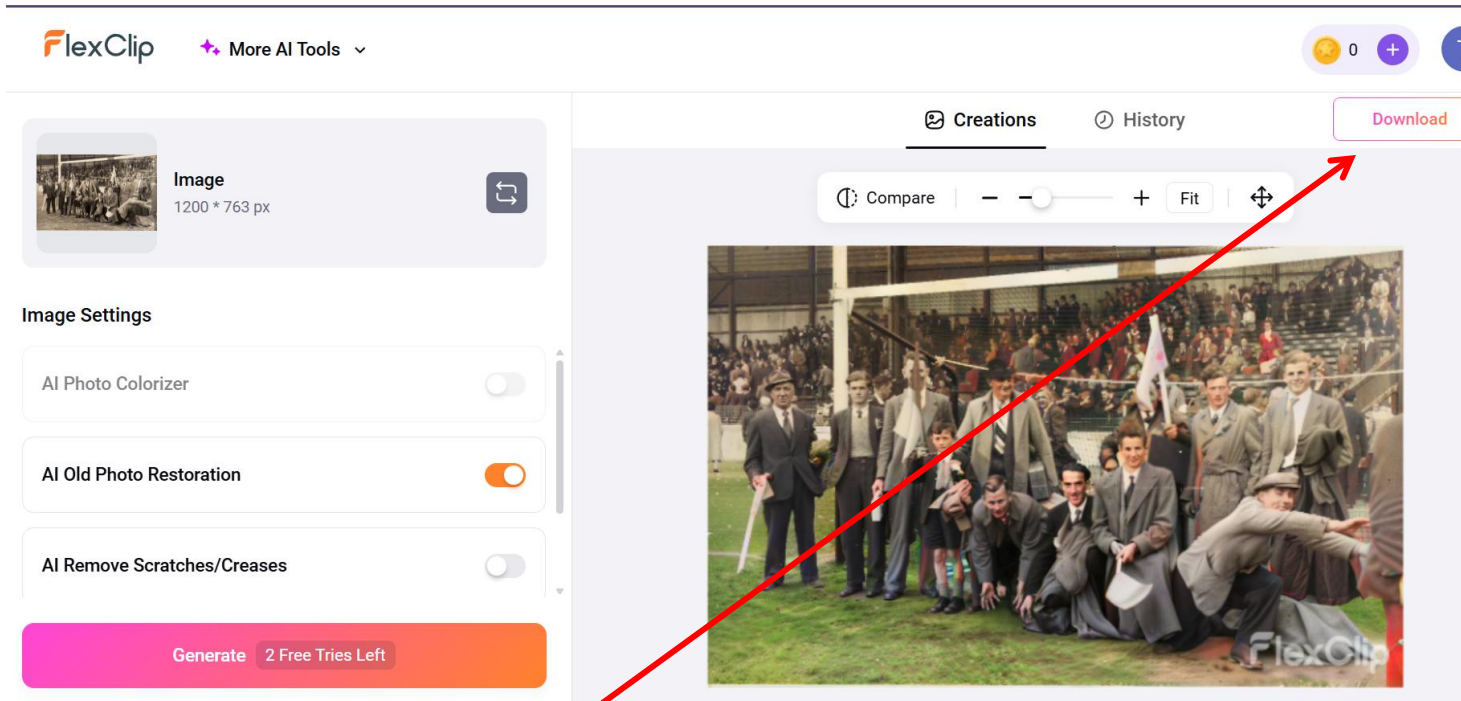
FlexClip
More AI Tools
0
Creations
History
Download
Image
1200 * 763 px
Compare
Fit
Image Settings
AI Photo Colorizer
AI Old Photo Restoration
AI Remove Scratches/Creases
Generate 2 Free Tries Left
FlexClip